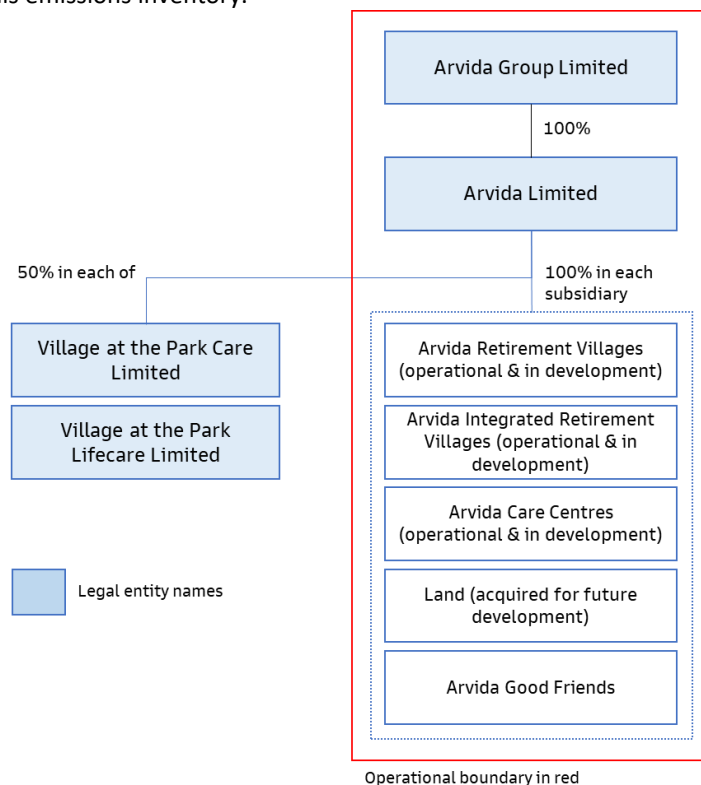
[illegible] emissions inventory.

Arvida Group Limited

100%

Arvida Limited

50% in each of

100% in each subsidiary

Village at the Park Care Limited

Village at the Park Lifecare Limited

Arvida Retirement Villages (operational & in development)

Arvida Integrated Retirement Villages (operational & in development)

Arvida Care Centres (operational & in development)

Land (acquired for future development)

Arvida Good Friends

Legal entity names

Operational boundary in red